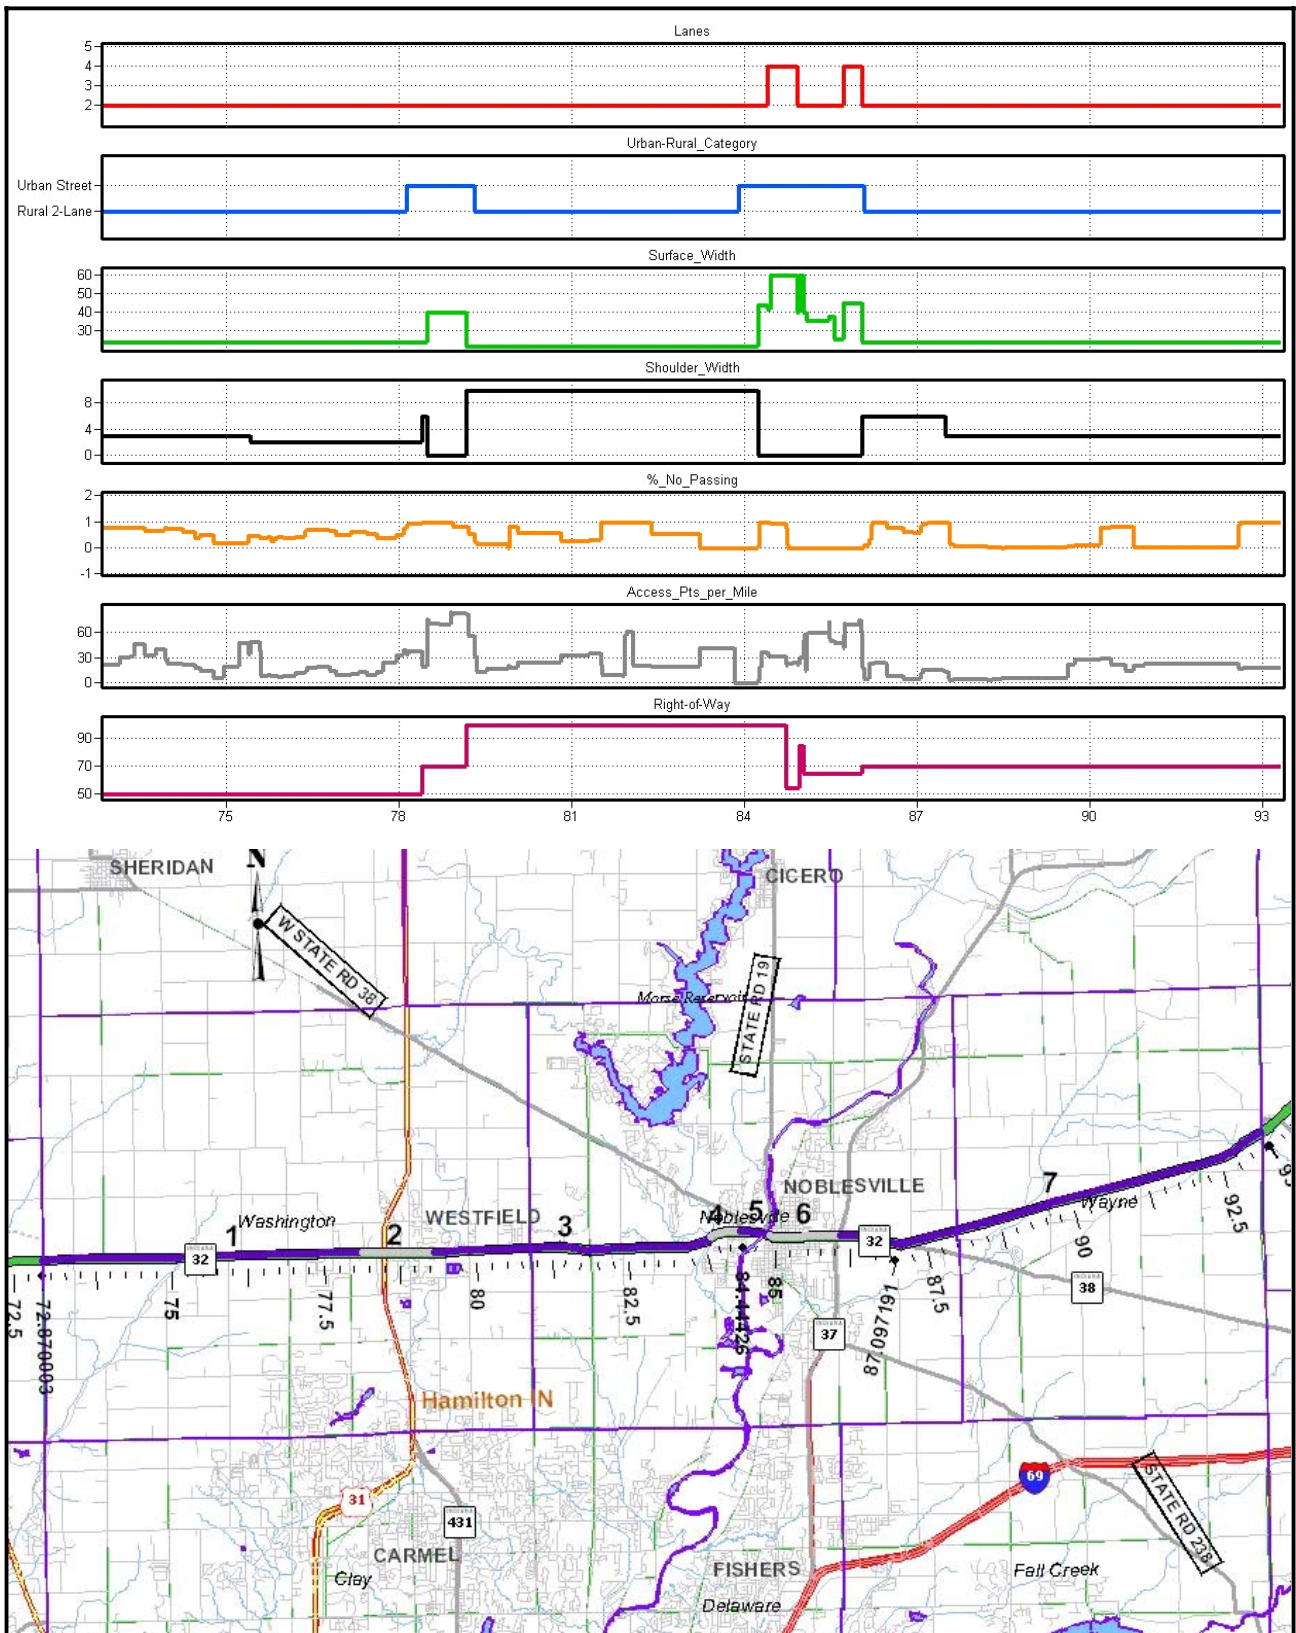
Lanes
5
4
3
2

Urban-Rural_Category
Urban Street
Rural 2-Lane

Surface_Width
60
50
40
30

Shoulder_Width
8
4
0

%_No_Passing
2
1
0
-1

Access_Pts_per_Mile
60
30
0

Right-of-Way
90
70
50

75 78 81 84 87 90 93

SHERIDAN
N
W STATE RD 38
CICERO
Morse Reservoir
STATE RD 19
NOBLESVILLE
7
Wayne
92.5
90
38
Washington
1
2
WESTFIELD
3
4
5
6
Noblesville
32
32
75
77.5
80
82.5
85
84.4426
87.5
87.097191
37
72.5
72.876003
Hamilton IN
31
431
69
STATE RD 238
CARMEL
Clay
FISHERS
Delaware
Fall Creek